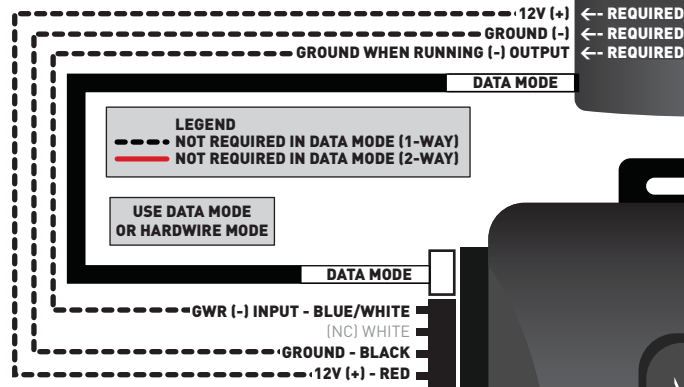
12V (+) <-- REQUIRED
GROUND (-) <-- REQUIRED
GROUND WHEN RUNNING (-) OUTPUT <-- REQUIRED
DATA MODE

LEGEND
NOT REQUIRED IN DATA MODE (1-WAY)
NOT REQUIRED IN DATA MODE (2-WAY)

USE DATA MODE OR HARDWIRE MODE

DATA MODE

GWR (-) INPUT - BLUE/WHITE
(NC) WHITE
GROUND - BLACK
12V (+) - RED